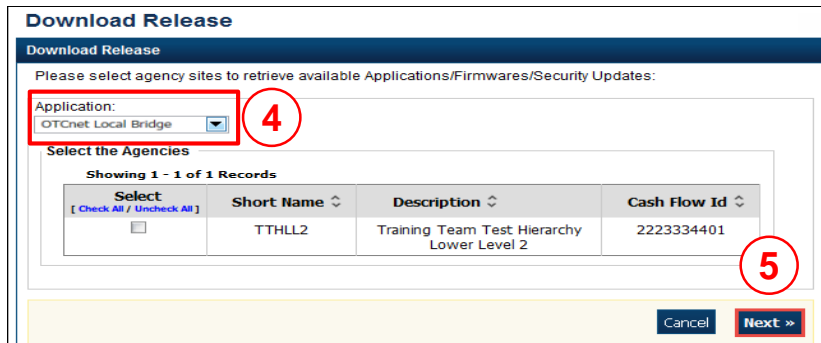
Download Release

Download Release

Please select agency sites to retrieve available Applications/Firmwares/Security Updates:

Application:
OTCnet Local Bridge

4

Select the Agencies

Showing 1 - 1 of 1 Records

| Select [ Check All / Uncheck All ] | Short Name | Description | Cash Flow Id |
|---|---|---|---|
| | TTHLL2 | Training Team Test Hierarchy Lower Level 2 | 2223334401 |

5

Cancel Next »